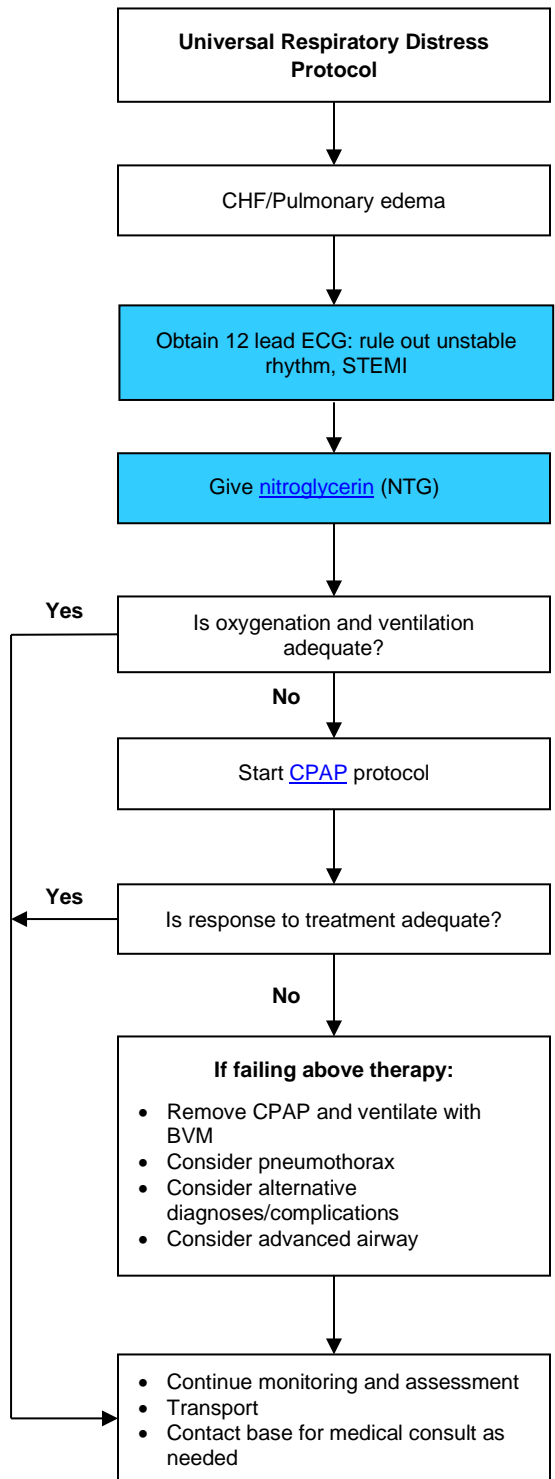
**Universal Respiratory Distress Protocol**

CHF/Pulmonary edema

Obtain 12 lead ECG: rule out unstable rhythm, STEMI

Give nitroglycerin (NTG)

Is oxygenation and ventilation adequate?

Yes

No

Start CPAP protocol

Is response to treatment adequate?

Yes

No

**If failing above therapy:**

- Remove CPAP and ventilate with BVM
- Consider pneumothorax
- Consider alternative diagnoses/complications
- Consider advanced airway

- Continue monitoring and assessment
- Transport
- Contact base for medical consult as needed